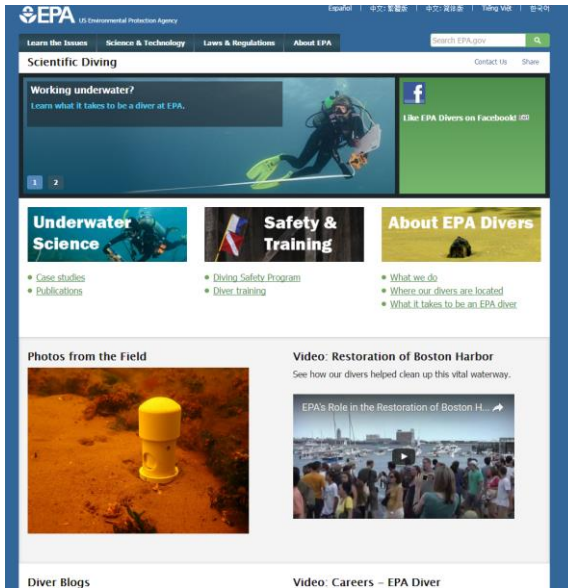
EPA US Environmental Protection Agency

Español | 中文: 繁體版 | 中文: 简体版 | Tiếng Việt | 한국어

Learn the Issues | Science & Technology | Laws & Regulations | About EPA

Search EPA.gov

Scientific Diving

Contact Us | Share

Working underwater?

Learn what it takes to be a diver at EPA.

1 2

Like EPA Divers on Facebook! EXIT

Underwater Science

- Case studies
- Publications

Safety & Training

- Diving Safety Program
- Diver training

About EPA Divers

- What we do
- Where our divers are located
- What it takes to be an EPA diver

Photos from the Field

Video: Restoration of Boston Harbor

See how our divers helped clean up this vital waterway.

EPA's Role in the Restoration of Boston H...

Diver Blogs

Video: Careers – EPA Diver